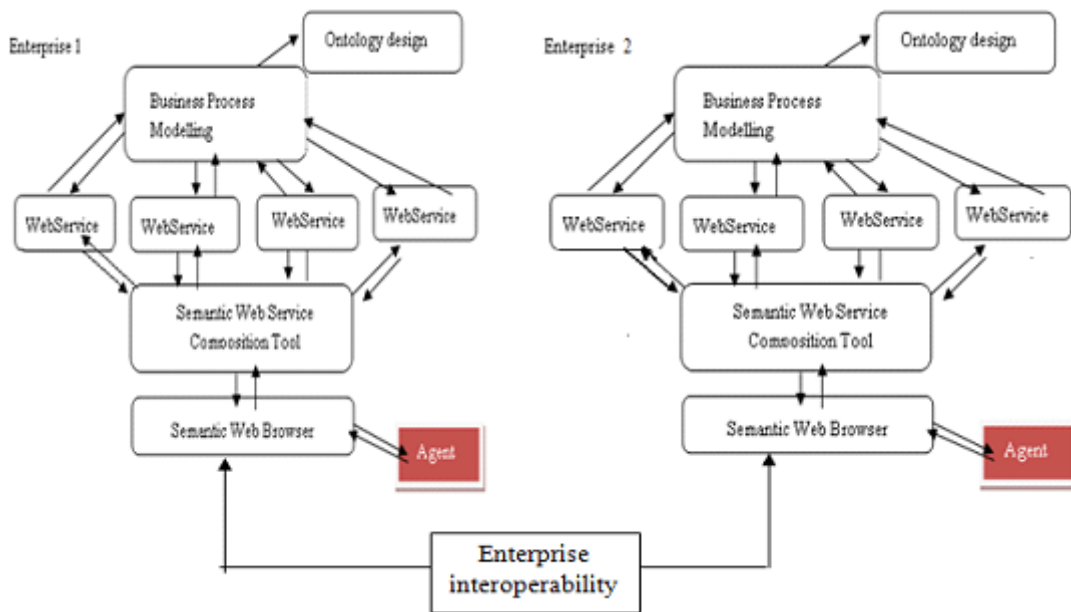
Enterprise 1

Ontology design

Business Process Modelling

WebService

WebService

WebService

WebService

Semantic Web Service Composition Tool

Semantic Web Browser

Agent

Enterprise 2

Ontology design

Business Process Modelling

WebService

WebService

WebService

WebService

Semantic Web Service Composition Tool

Semantic Web Browser

Agent

Enterprise interoperability